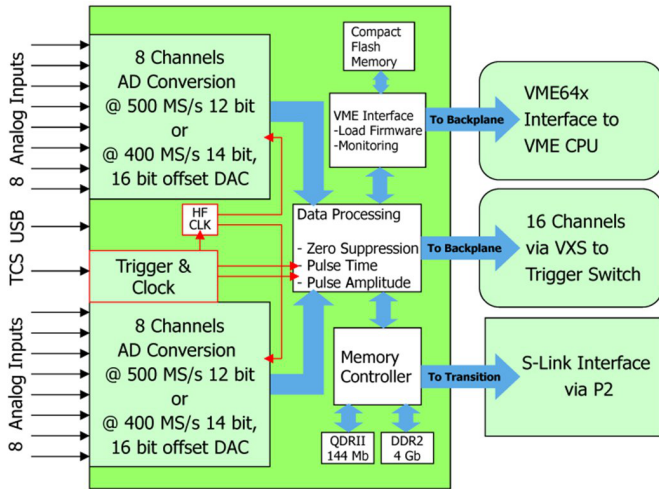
8 Analog Inputs

8 Channels
AD Conversion
@ 500 MS/s 12 bit
or
@ 400 MS/s 14 bit,
16 bit offset DAC

Compact
Flash
Memory

VME Interface
-Load Firmware
-Monitoring

To Backplane

VME64x
Interface to
VME CPU

USB

HF
CLK

Data Processing

- Zero Suppression
- Pulse Time
- Pulse Amplitude

To Backplane

16 Channels
via VXS to
Trigger Switch

TCS

Trigger &
Clock

8 Analog Inputs

8 Channels
AD Conversion
@ 500 MS/s 12 bit
or
@ 400 MS/s 14 bit,
16 bit offset DAC

Memory
Controller

To Transition

S-Link Interface
via P2

QDRII
144 Mb

DDR2
4 Gb